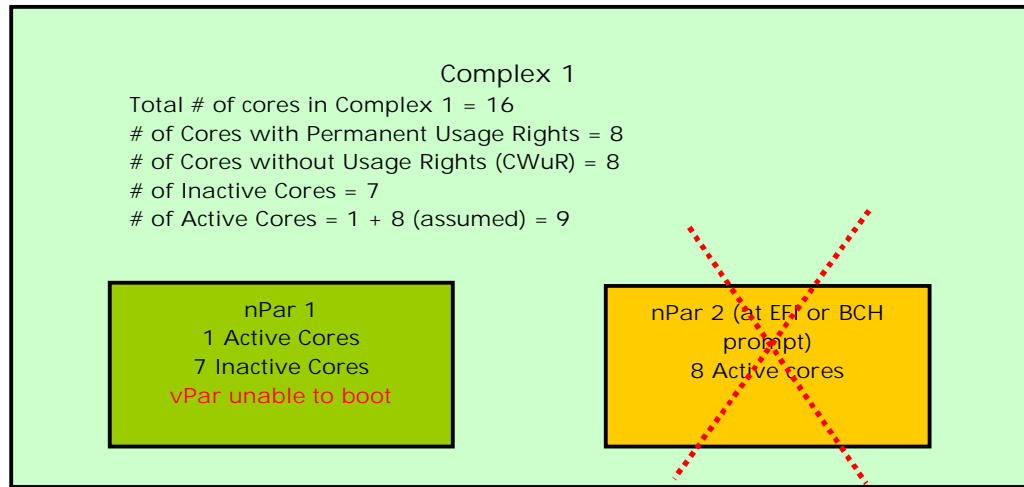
Complex 1

Total # of cores in Complex 1 = 16
# of Cores with Permanent Usage Rights = 8
# of Cores without Usage Rights (CWuR) = 8
# of Inactive Cores = 7
# of Active Cores = 1 + 8 (assumed) = 9

nPar 1
1 Active Cores
7 Inactive Cores
vPar unable to boot

nPar 2 (at EFI or BCH prompt)
8 Active cores